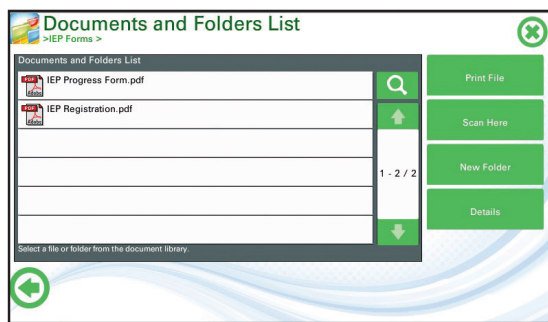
Documents and Folders List
>IEP Forms >

Documents and Folders List

IEP Progress Form.pdf

IEP Registration.pdf

1 - 2 / 2

Select a file or folder from the document library.

Print File

Scan Here

New Folder

Details